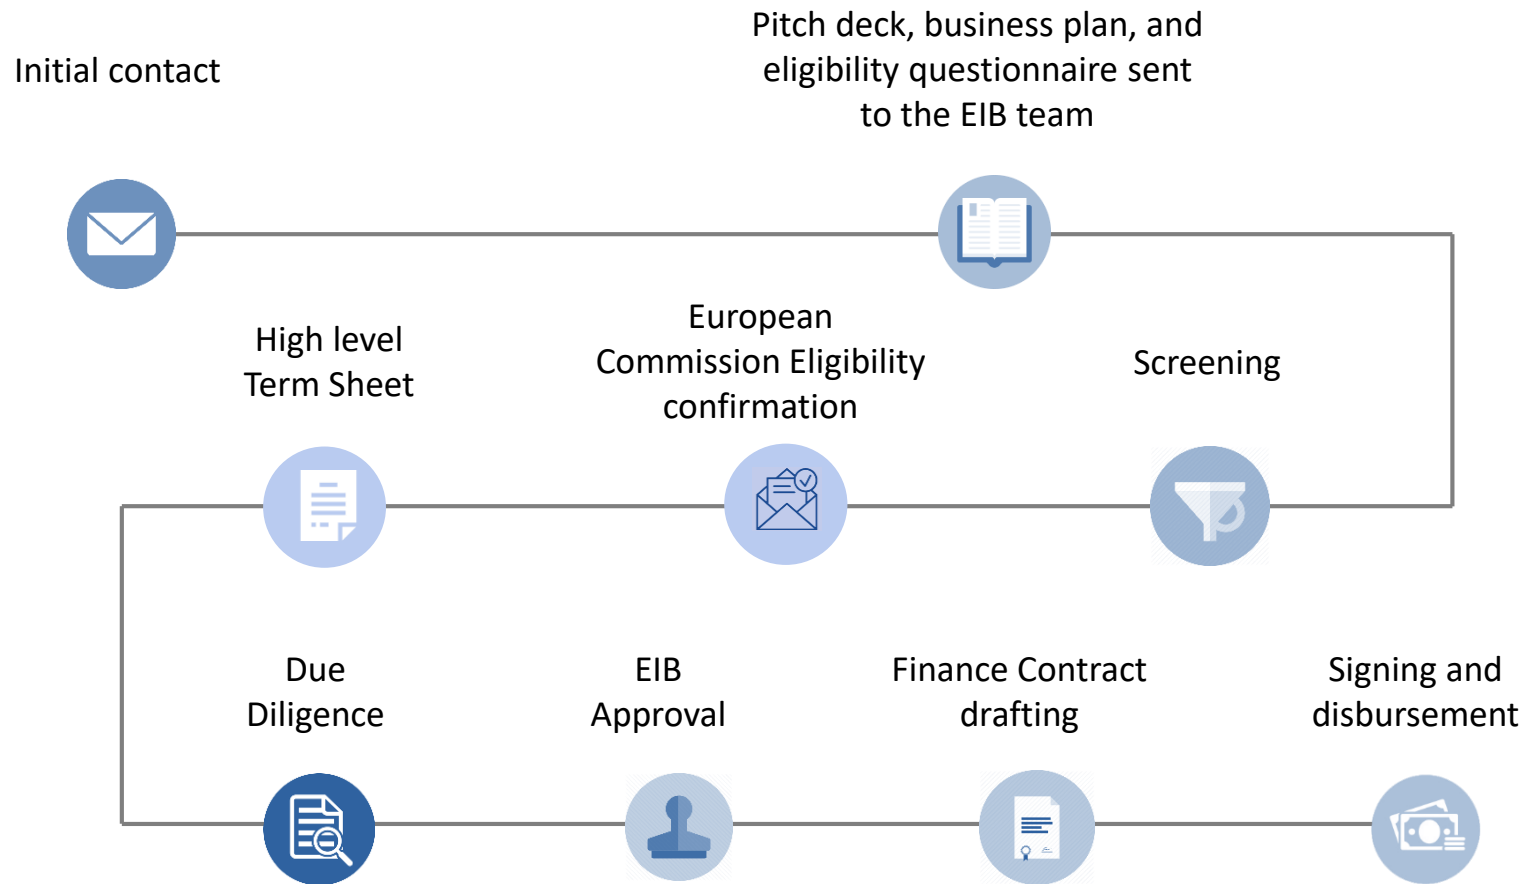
Initial contact

Pitch deck, business plan, and eligibility questionnaire sent to the EIB team

Screening

European Commission Eligibility confirmation

High level Term Sheet

Due Diligence

EIB Approval

Finance Contract drafting

Signing and disbursement